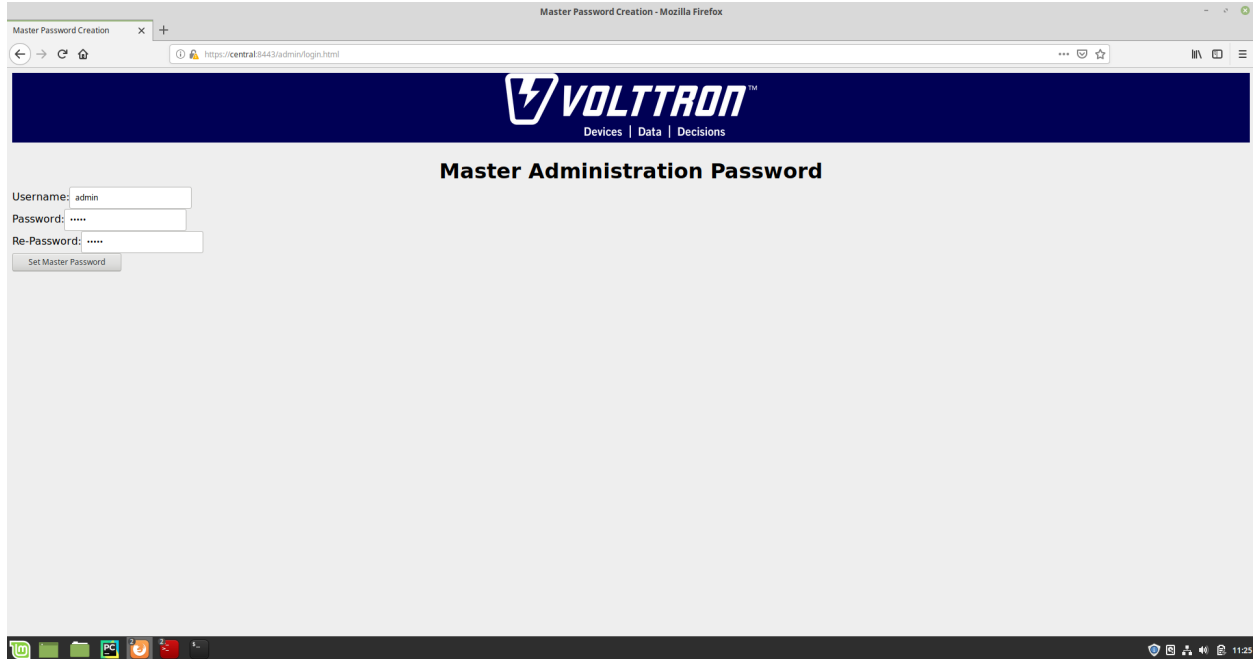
Master Password Creation - Mozilla Firefox

Master Password Creation

https://central:8443/admin/login.html

VOLTTRON™
Devices | Data | Decisions

Master Administration Password

Username: admin
Password: •••••
Re-Password: •••••
Set Master Password

11:25